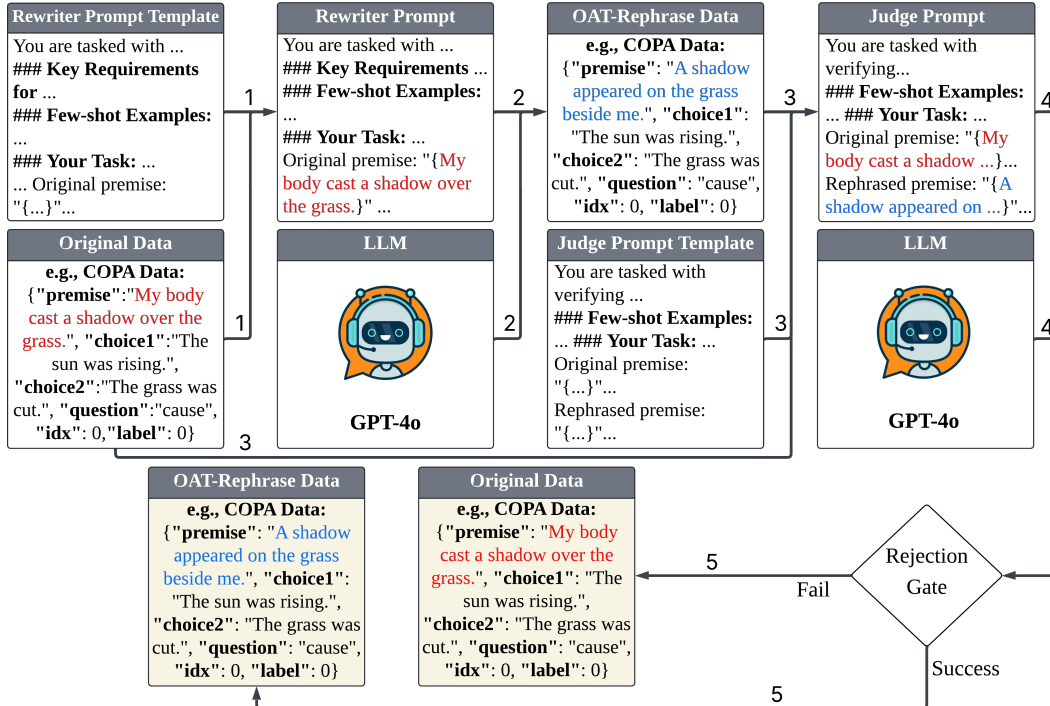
Rewriter Prompt Template

You are tasked with ...
### Key Requirements for ...
### Few-shot Examples:
...
### Your Task: ...
... Original premise: "{...}"...

Original Data

e.g., COPA Data:
{"premise":"My body cast a shadow over the grass.", "choice1":"The sun was rising.", "choice2":"The grass was cut.", "question":"cause", "idx": 0,"label": 0}

1

1

3

Rewriter Prompt

You are tasked with ...
### Key Requirements ...
### Few-shot Examples:
...
### Your Task: ...
Original premise: "{My body cast a shadow over the grass.}" ...

LLM

GPT-4o

2

2

OAT-Rephrase Data

e.g., COPA Data:
{"premise": "A shadow appeared on the grass beside me.", "choice1": "The sun was rising.", "choice2": "The grass was cut.", "question": "cause", "idx": 0, "label": 0}

Judge Prompt Template

You are tasked with verifying ...
### Few-shot Examples:
... ### Your Task: ...
Original premise: "{...}"...
Rephrased premise: "{...}"...

3

3

Judge Prompt

You are tasked with verifying...
### Few-shot Examples:
... ### Your Task: ...
Original premise: "{My body cast a shadow ...}"...
Rephrased premise: "{A shadow appeared on ...}"...

4

LLM

GPT-4o

4

OAT-Rephrase Data

e.g., COPA Data:
{"premise": "A shadow appeared on the grass beside me.", "choice1": "The sun was rising.", "choice2": "The grass was cut.", "question": "cause", "idx": 0, "label": 0}

Original Data

e.g., COPA Data:
{"premise": "My body cast a shadow over the grass.", "choice1": "The sun was rising.", "choice2": "The grass was cut.", "question": "cause", "idx": 0, "label": 0}

5

Fail

Rejection Gate

Success

5